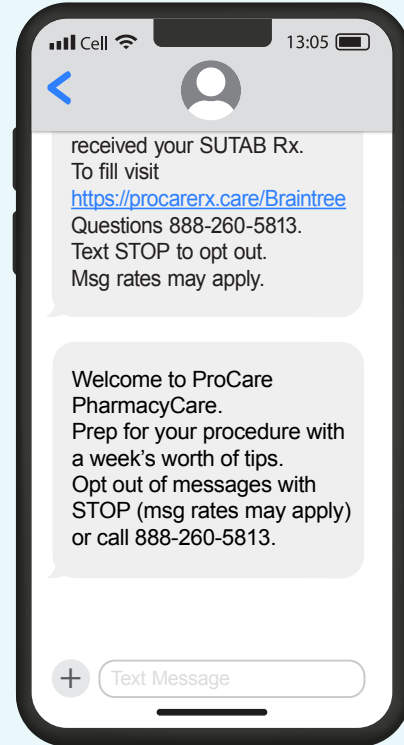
Cell 13:05

received your SUTAB Rx.
To fill visit
https://procarerx.care/Braintree
Questions 888-260-5813.
Text STOP to opt out.
Msg rates may apply.

Welcome to ProCare PharmacyCare.
Prep for your procedure with a week’s worth of tips.
Opt out of messages with STOP (msg rates may apply) or call 888-260-5813.

+ Text Message